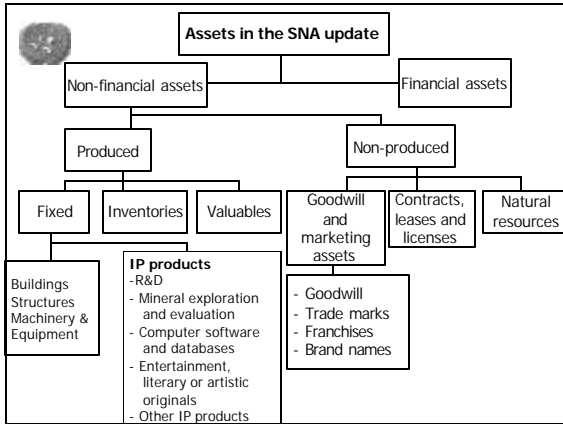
Assets in the SNA update

Non-financial assets

Financial assets

Produced

Non-produced

Fixed

Inventories

Valuables

Goodwill and marketing assets

Contracts, leases and licenses

Natural resources

Buildings
Structures
Machinery & Equipment

IP products
-R&D
- Mineral exploration and evaluation
- Computer software and databases
- Entertainment, literary or artistic originals
- Other IP products

- Goodwill
- Trade marks
- Franchises
- Brand names